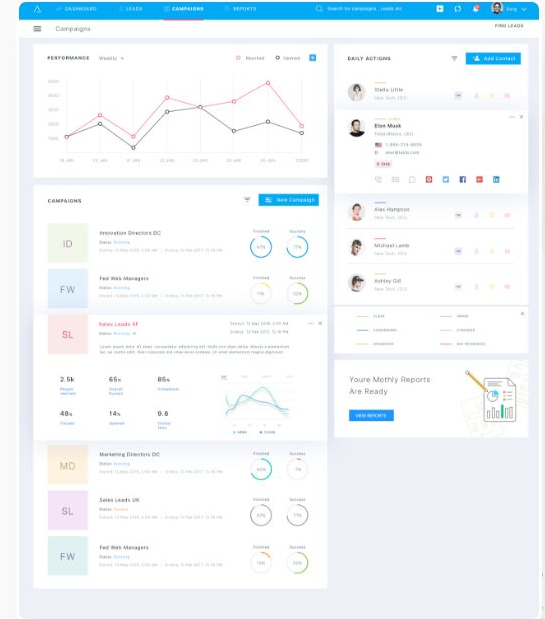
DASHBOARD LEADS CAMPAIGNS REPORTS Search for campaigns, leads etc Borg

Campaigns FIND LEADS

PERFORMANCE Weekly Reached Opened

6000
5500
5000
4500
4000
3500
3000

CAMPAIGNS New Campaign

ID Innovation Directors DC
Status: Running
Started: 12 May 2016, 2:00 AM | Ending: 12 Feb 2017, 12:18 PM
Finished 67% Success 77%

FW Fed Web Managers
Status: Running
Finished 71% Success 52%

SL Sales Leads SF
Started: 12 Mar 2016, 2:00 AM Ending: 12 Feb 2017, 12:18 PM
Lorem ipsum dolor sit amet, consectetur adipiscing elit. Nunc ut vulputate elementum

2.5k People reached
65% Opened Success
85% Completed
48% Clicked
14% Opened
9.8 Clicked Rate

MD Marketing Directors DC
Status: Running
Finished 90% Success 70%

SL Sales Leads UK
Status: Paused
Finished Success 77%

FW Fed Web Managers
Status: Running
Finished 10% Success 55%

DAILY ACTIONS Add Contact

Stella Little
New York, USA

Elon Musk
Palo Alto, USA
1-555-274-9835
elon@tesla.com

Alex Hampton
New York, USA

Michael Lamb
New York, USA

Ashley Gill
New York, USA

Youre Mothly Reports Are Ready
VIEW REPORTS